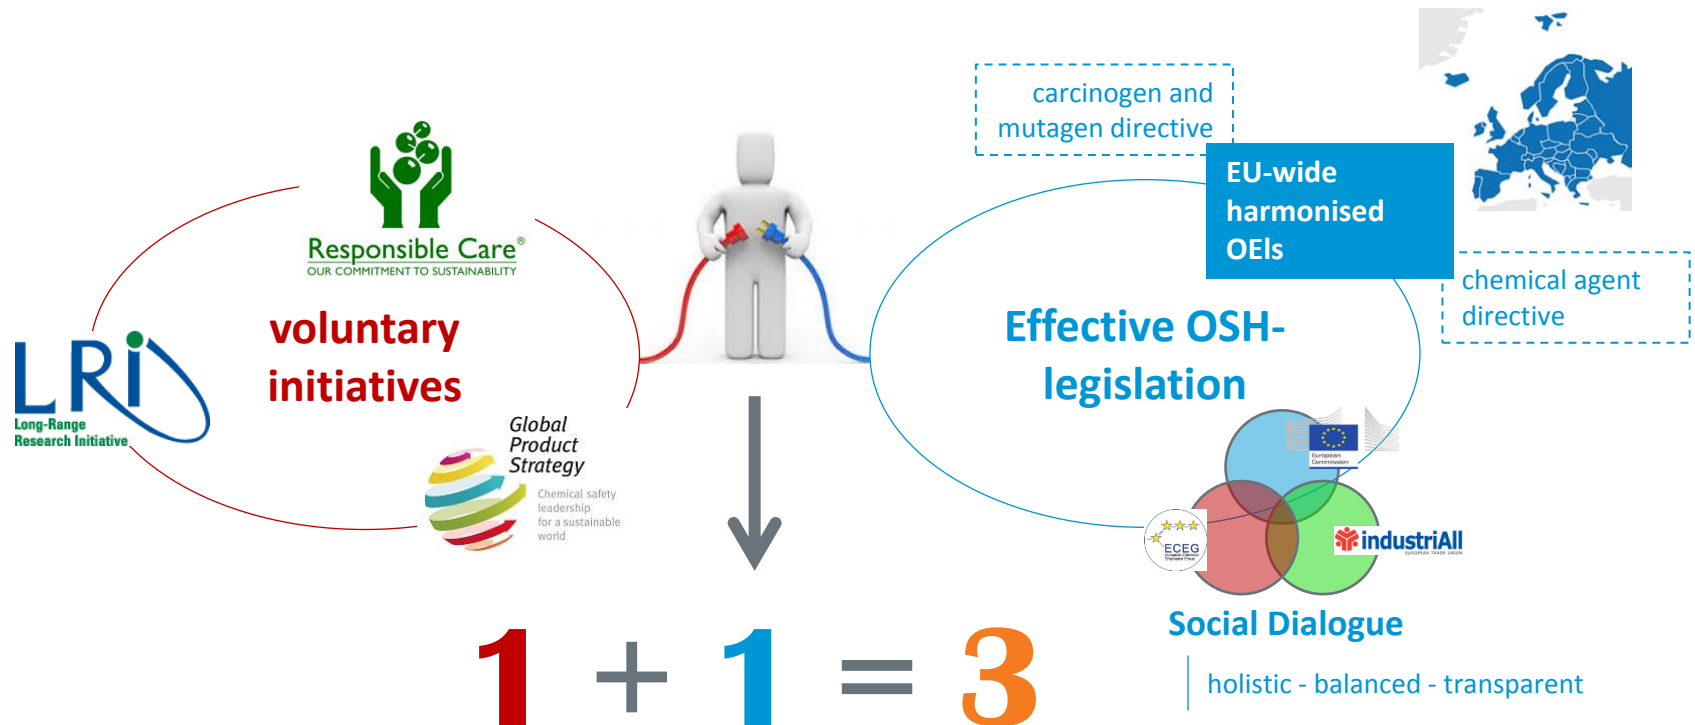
carcinogen and mutagen directive

EU-wide harmonised OEls

chemical agent directive

Responsible Care®
OUR COMMITMENT TO SUSTAINABILITY

voluntary initiatives

LRi
Long-Range Research Initiative

Global Product Strategy
Chemical safety leadership for a sustainable world

Effective OSH-legislation

European Commission

ECEG

industriAll
EUROPEAN TRADE UNION

Social Dialogue

holistic - balanced - transparent

1 + 1 = 3